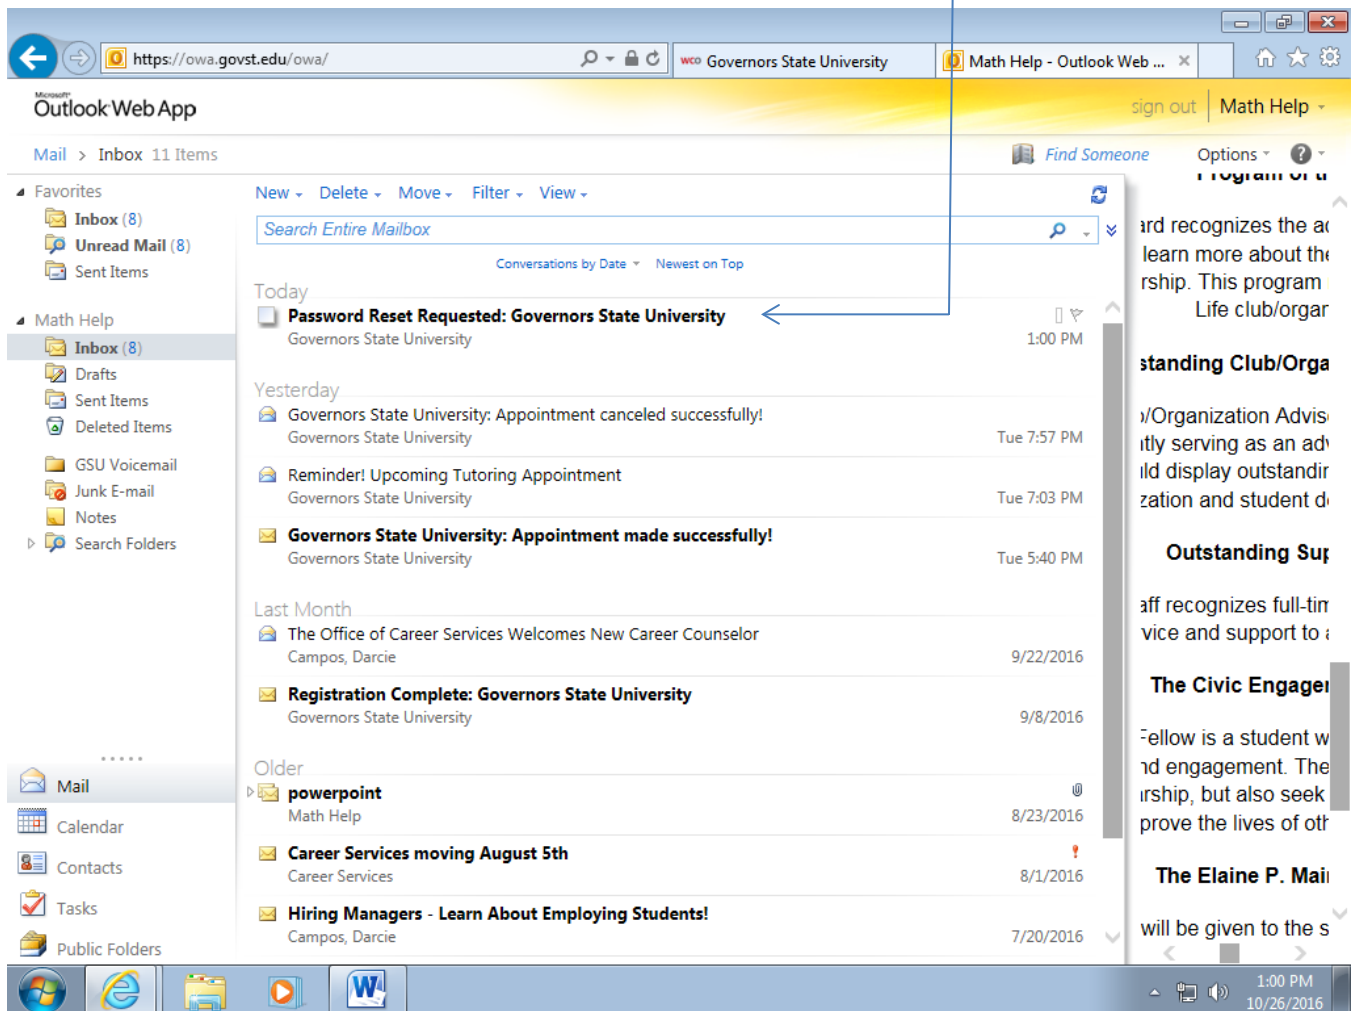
https://owa.govst.edu/owa/

Governors State University

Math Help - Outlook Web ...

Microsoft Outlook Web App

sign out | Math Help

Mail > Inbox 11 Items

Find Someone

Options

Favorites
Inbox (8)
Unread Mail (8)
Sent Items

Math Help
Inbox (8)
Drafts
Sent Items
Deleted Items

GSU Voicemail
Junk E-mail
Notes
Search Folders

Mail
Calendar
Contacts
Tasks
Public Folders

New Delete Move Filter View

Search Entire Mailbox

Conversations by Date Newest on Top

Today

Password Reset Requested: Governors State University
Governors State University 1:00 PM

Yesterday

Governors State University: Appointment canceled successfully!
Governors State University Tue 7:57 PM

Reminder! Upcoming Tutoring Appointment
Governors State University Tue 7:03 PM

Governors State University: Appointment made successfully!
Governors State University Tue 5:40 PM

Last Month

The Office of Career Services Welcomes New Career Counselor
Campos, Darcie 9/22/2016

Registration Complete: Governors State University
Governors State University 9/8/2016

Older

powerpoint
Math Help 8/23/2016

Career Services moving August 5th
Career Services 8/1/2016

Hiring Managers - Learn About Employing Students!
Campos, Darcie 7/20/2016

Program of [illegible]
ard recognizes the a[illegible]
learn more about th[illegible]
rship. This program
Life club/orga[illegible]

standing Club/Orga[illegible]

/Organization Advis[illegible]
tly serving as an ad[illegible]
ld display outstandi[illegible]
zation and student d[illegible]

Outstanding Su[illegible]

aff recognizes full-ti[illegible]
vice and support to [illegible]

The Civic Engage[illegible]

Fellow is a student w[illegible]
d engagement. The
rship, but also seek
prove the lives of ot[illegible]

The Elaine P. Mai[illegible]

will be given to the s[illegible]

1:00 PM
10/26/2016